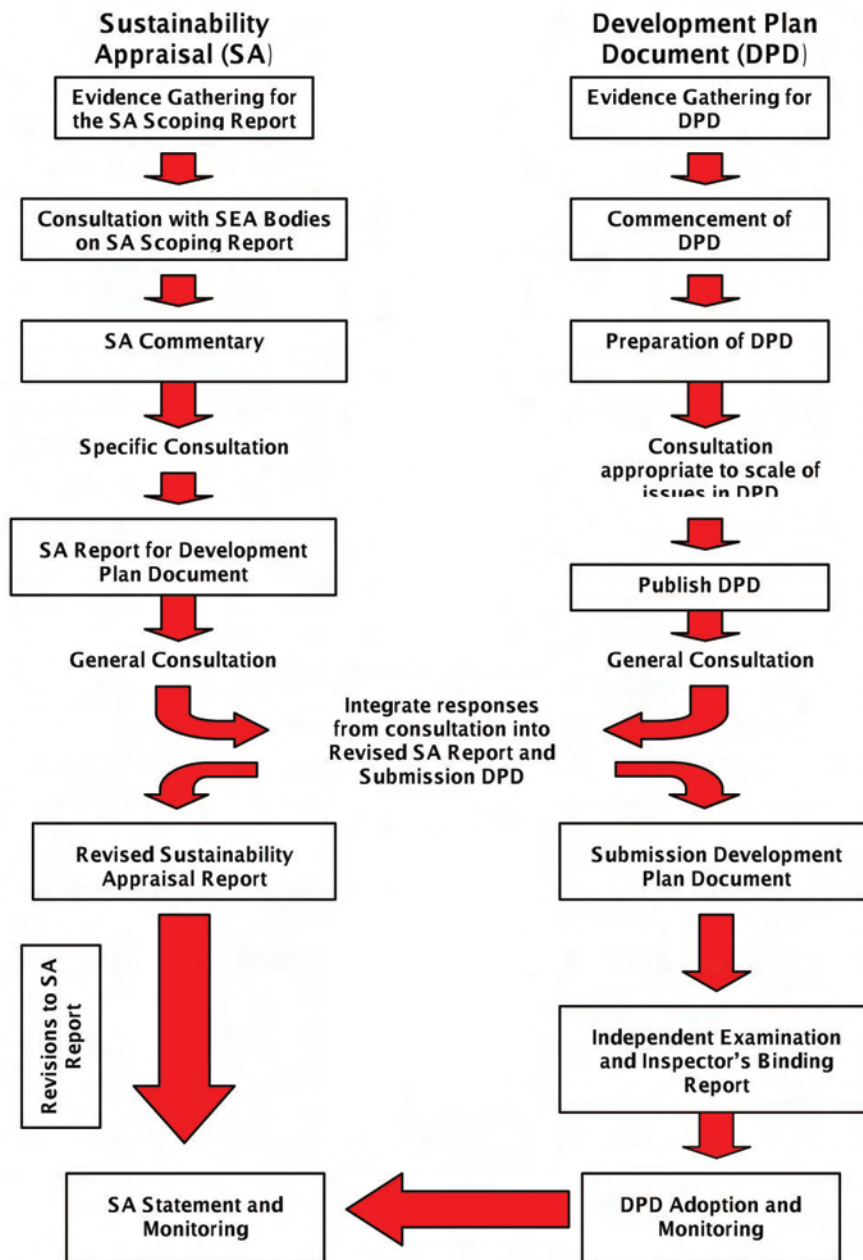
Sustainability Appraisal (SA)

Evidence Gathering for the SA Scoping Report

Consultation with SEA Bodies on SA Scoping Report

SA Commentary

Specific Consultation

SA Report for Development Plan Document

General Consultation

Development Plan Document (DPD)

Evidence Gathering for DPD

Commencement of DPD

Preparation of DPD

Consultation appropriate to scale of issues in DPD

Publish DPD

General Consultation

Integrate responses from consultation into Revised SA Report and Submission DPD

Revised Sustainability Appraisal Report

Revisions to SA Report

Submission Development Plan Document

Independent Examination and Inspector's Binding Report

SA Statement and Monitoring

DPD Adoption and Monitoring